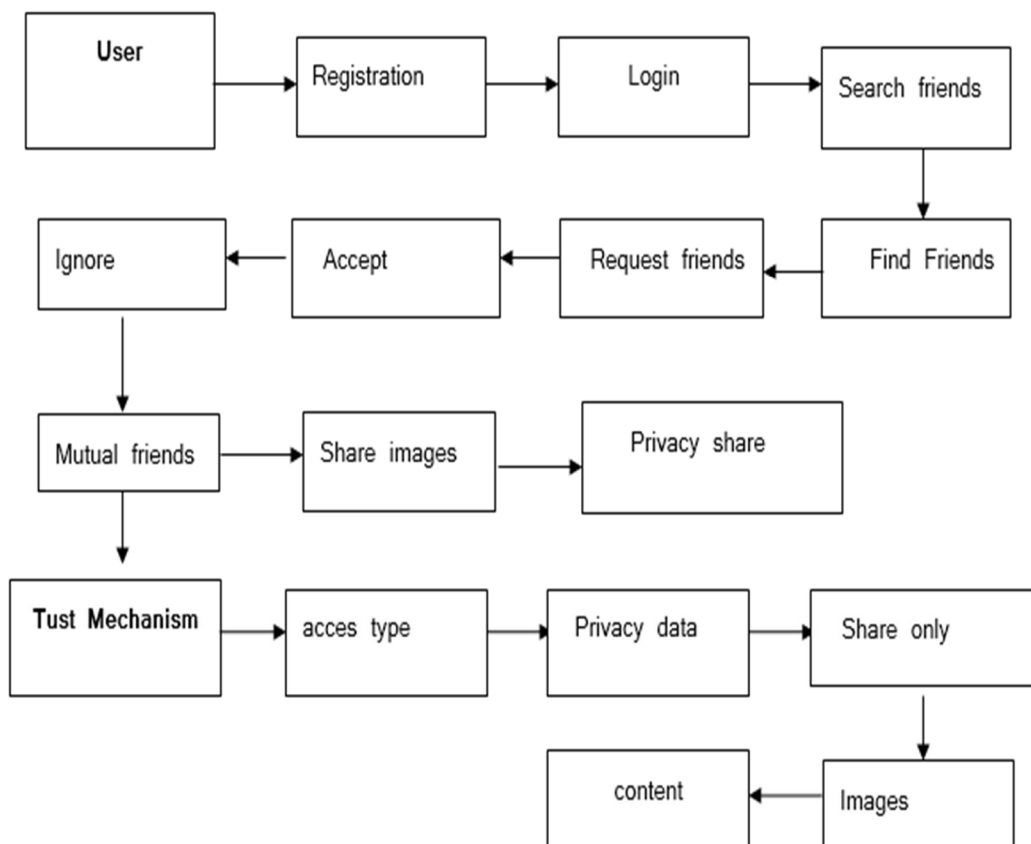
User

Registration

Login

Search friends

Find Friends

Request friends

Accept

Ignore

Mutual friends

Share images

Privacy share

Tust Mechanism

acces type

Privacy data

Share only

Images

content